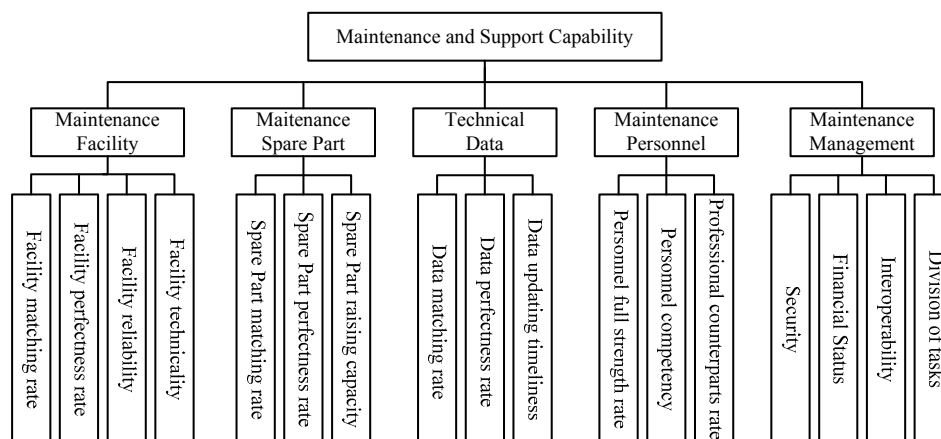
Maintenance and Support Capability

Maintenance Facility

Facility matching rate

Facility perfectness rate

Facility reliability

Facility technicality

Maitenance Spare Part

Spare Part matching rate

Spare Part perfectness rate

Spare Part raising capacity

Technical Data

Data matching rate

Data perfectness rate

Data updating timeliness

Maintenance Personnel

Personnel full strength rate

Personnel competency

Professional counterparts rate

Maintenance Management

Security

Financial Status

Interoperability

Division of tasks